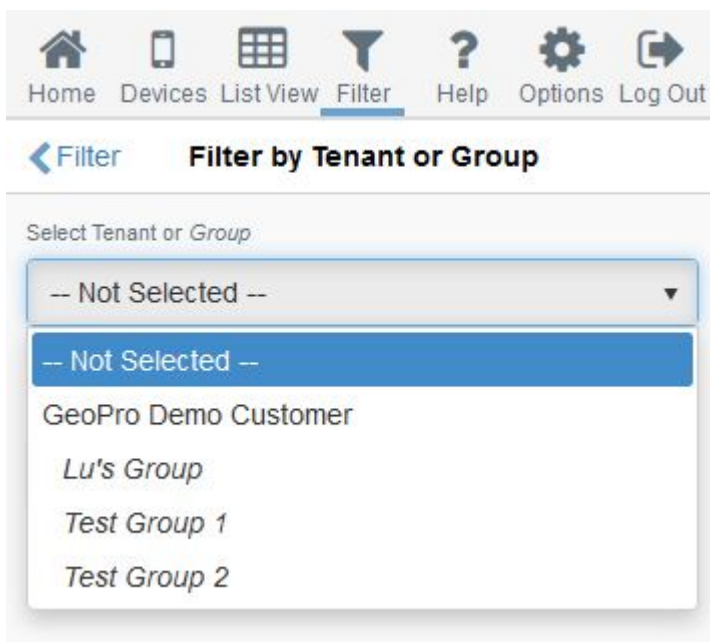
Home Devices List View Filter Help Options Log Out

Filter Filter by Tenant or Group

Select Tenant or *Group*

-- Not Selected --

-- Not Selected --

GeoPro Demo Customer

*Lu's Group*

*Test Group 1*

*Test Group 2*